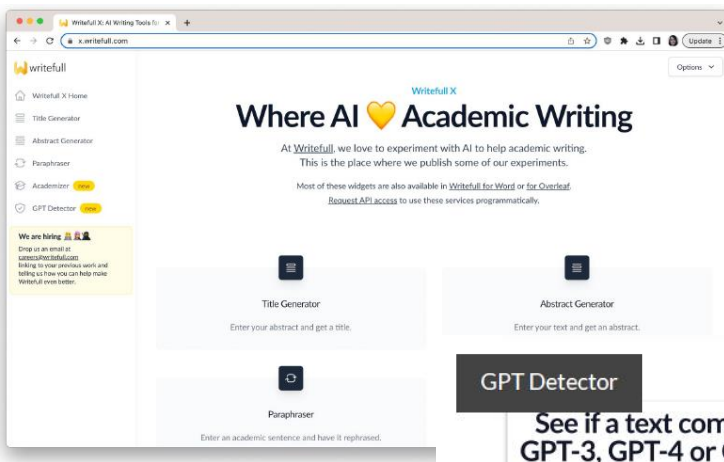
Writefull X: AI Writing Tools fo ×  +

x.writefull.com

Update

writefull

Options

Writefull X Home

Title Generator

Abstract Generator

Paraphraser

Academizer new

GPT Detector new

We are hiring

Drop us an email at careers@writefull.com linking to your previous work and telling us how you can help make Writefull even better.

Writefull X

Where AI 💛 Academic Writing

At Writefull, we love to experiment with AI to help academic writing. This is the place where we publish some of our experiments.

Most of these widgets are also available in Writefull for Word or for Overleaf. Request API access to use these services programmatically.

Title Generator

Enter your abstract and get a title.

Abstract Generator

Enter your text and get an abstract.

Paraphraser

Enter an academic sentence and have it rephrased.

GPT Detector

See if a text com
GPT-3, GPT-4 or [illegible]